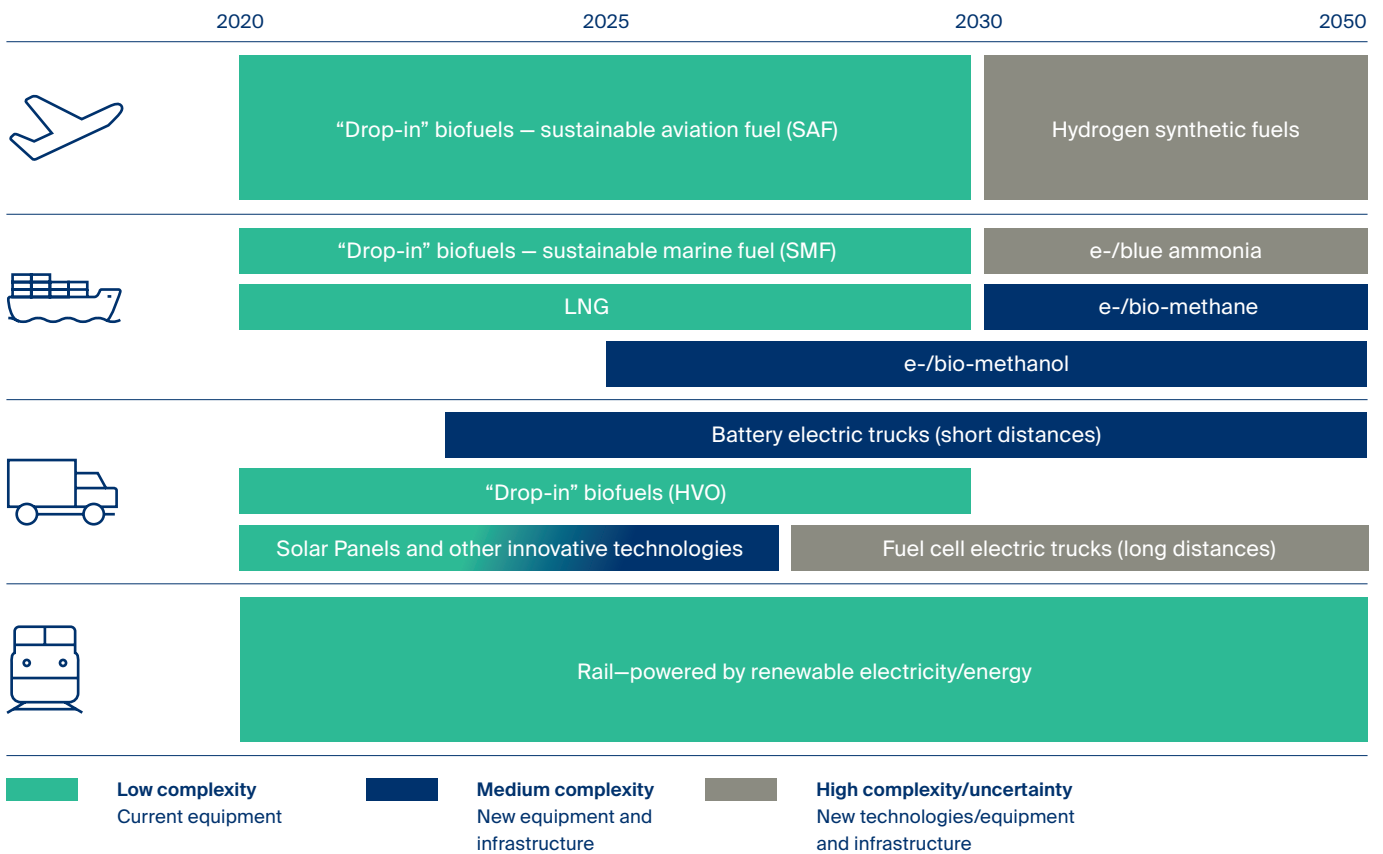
2020 2025 2030 2050

“Drop-in” biofuels — sustainable aviation fuel (SAF)

Hydrogen synthetic fuels

“Drop-in” biofuels — sustainable marine fuel (SMF)

e-/blue ammonia

LNG

e-/bio-methane

e-/bio-methanol

Battery electric trucks (short distances)

“Drop-in” biofuels (HVO)

Solar Panels and other innovative technologies

Fuel cell electric trucks (long distances)

Rail—powered by renewable electricity/energy

**Low complexity**
Current equipment

**Medium complexity**
New equipment and infrastructure

**High complexity/uncertainty**
New technologies/equipment and infrastructure